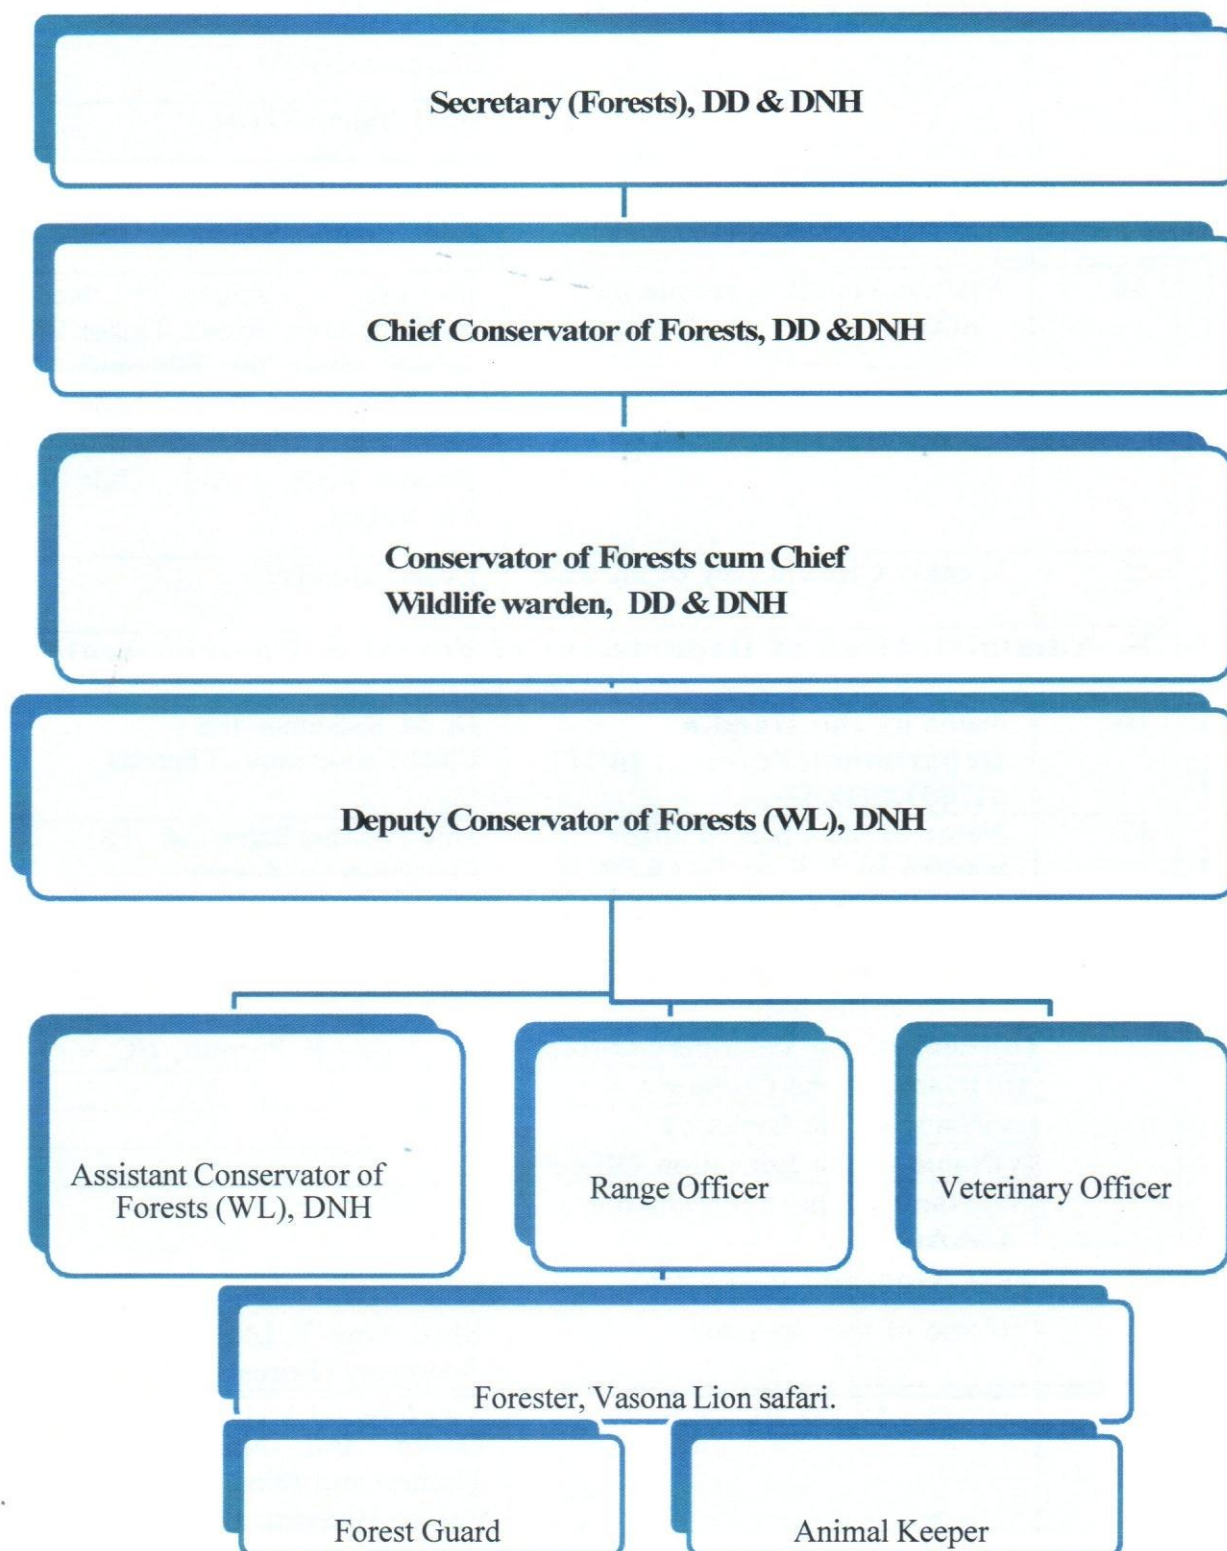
Secretary (Forests), DD & DNH

Chief Conservator of Forests, DD &DNH

Conservator of Forests cum Chief Wildlife warden, DD & DNH

Deputy Conservator of Forests (WL), DNH

Assistant Conservator of Forests (WL), DNH

Range Officer

Veterinary Officer

Forester, Vasona Lion safari.

Forest Guard

Animal Keeper